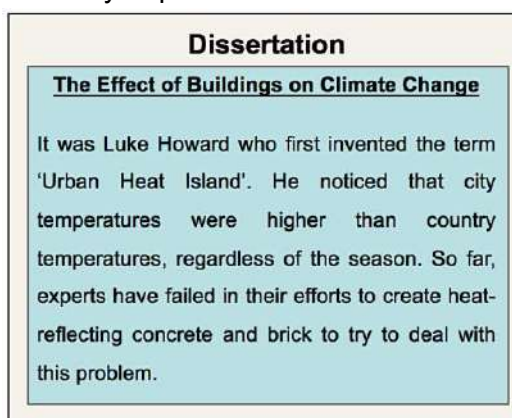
Dissertation

The Effect of Buildings on Climate Change

It was Luke Howard who first invented the term 'Urban Heat Island'. He noticed that city temperatures were higher than country temperatures, regardless of the season. So far, experts have failed in their efforts to create heat-reflecting concrete and brick to try to deal with this problem.